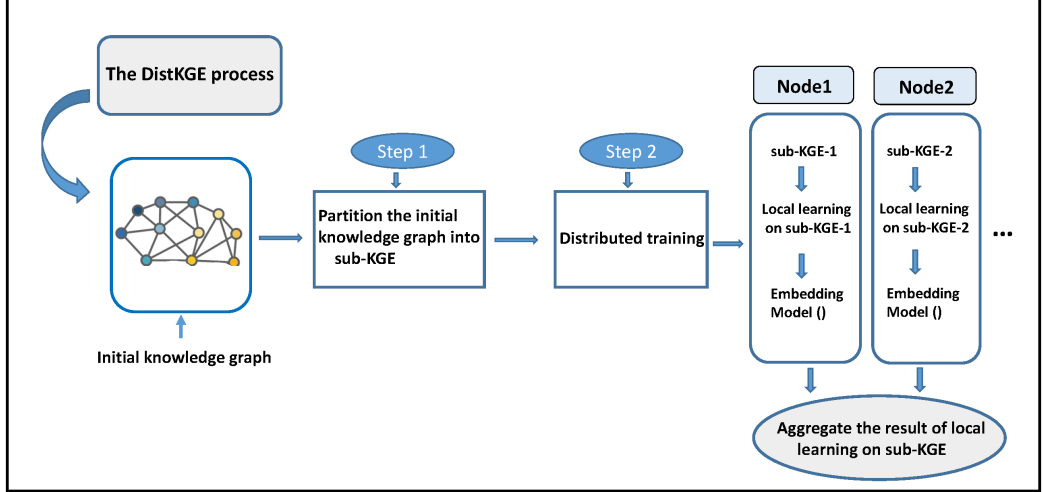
The DistKGE process

Initial knowledge graph

Step 1

Partition the initial knowledge graph into sub-KGE

Step 2

Distributed training

Node1

sub-KGE-1

Local learning on sub-KGE-1

Embedding Model ()

Node2

sub-KGE-2

Local learning on sub-KGE-2

Embedding Model ()

...

Aggregate the result of local learning on sub-KGE